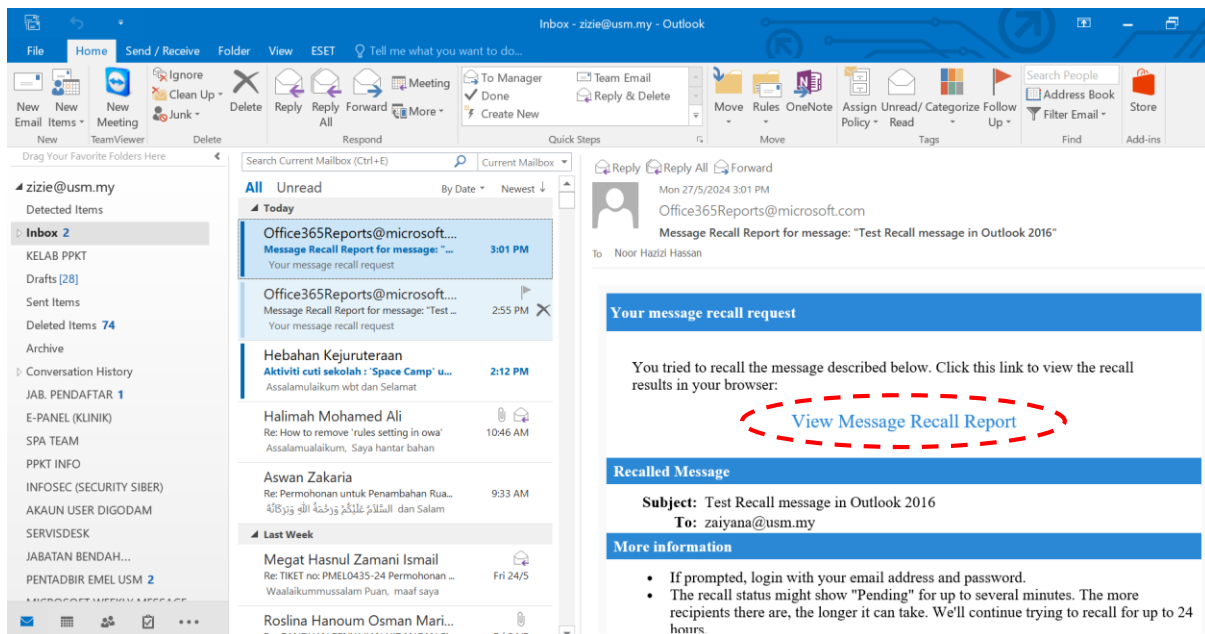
Inbox - zizie@usm.my - Outlook

File Home Send / Receive Folder View ESET Tell me what you want to do...

New Email New Items New Meeting TeamViewer Ignore Clean Up Junk Delete Reply Reply All Forward Meeting More To Manager Team Email Done Reply & Delete Create New Move Rules OneNote Assign Policy Unread/ Read Categorize Follow Up Search People Address Book Filter Email Store

New TeamViewer Delete Respond Quick Steps Move Tags Find Add-ins

Drag Your Favorite Folders Here

zizie@usm.my
Detected Items
Inbox 2
KELAB PPKT
Drafts [28]
Sent Items
Deleted Items 74
Archive
Conversation History
JAB. PENDAFTAR 1
E-PANEL (KLINIK)
SPA TEAM
PPKT INFO
INFOSEC (SECURITY SIBER)
AKAUN USER DIGODAM
SERVISDESK
JABATAN BENDAH...
PENTADBIR EMEL USM 2

Search Current Mailbox (Ctrl+E) Current Mailbox

All Unread By Date Newest

Today

Office365Reports@microsoft....
Message Recall Report for message: "... 3:01 PM
Your message recall request

Office365Reports@microsoft....
Message Recall Report for message: "Test ... 2:55 PM
Your message recall request

Hebahan Kejuruteraan
Aktiviti cuti sekolah : 'Space Camp' u... 2:12 PM
Assalamulaikum wbt dan Selamat

Halimah Mohamed Ali
Re: How to remove 'rules setting in owa' 10:46 AM
Assalamualaikum, Saya hantar bahan

Aswan Zakaria
Re: Permohonan untuk Penambahan Rua... 9:33 AM
السَّلاَمُ عَلَيْكُمْ وَرَحْمَةُ اللهِ وَبَرَكَاتُهُ dan Salam

Last Week

Megat Hasnul Zamani Ismail
Re: TIKET no: PMEL0435-24 Permohonan ... Fri 24/5
Waalaikummussalam Puan, maaf saya

Roslina Hanoum Osman Mari...

Reply Reply All Forward
Mon 27/5/2024 3:01 PM
Office365Reports@microsoft.com
Message Recall Report for message: "Test Recall message in Outlook 2016"
To Noor Hazizi Hassan

Your message recall request

You tried to recall the message described below. Click this link to view the recall results in your browser:

View Message Recall Report

Recalled Message

Subject: Test Recall message in Outlook 2016
To: zaiyana@usm.my

More information

• If prompted, login with your email address and password.
• The recall status might show "Pending" for up to several minutes. The more recipients there are, the longer it can take. We'll continue trying to recall for up to 24 hours.